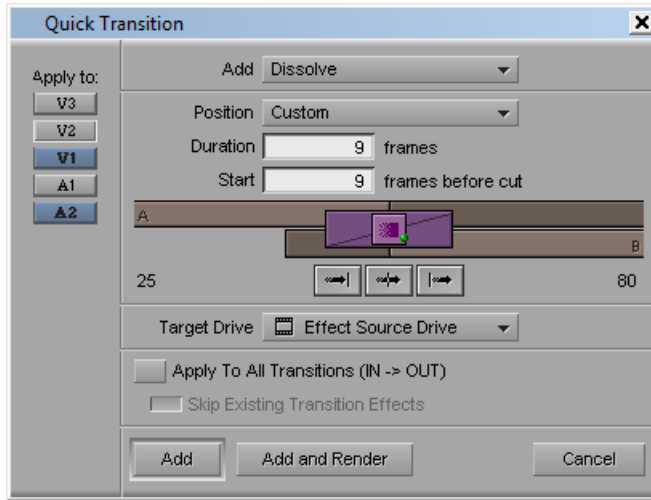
Quick Transition
Apply to:
V3
V2
V1
A1
A2
Add Dissolve
Position Custom
Duration 9 frames
Start 9 frames before cut
A
B
25
80
Target Drive Effect Source Drive
Apply To All Transitions (IN -> OUT)
Skip Existing Transition Effects
Add
Add and Render
Cancel